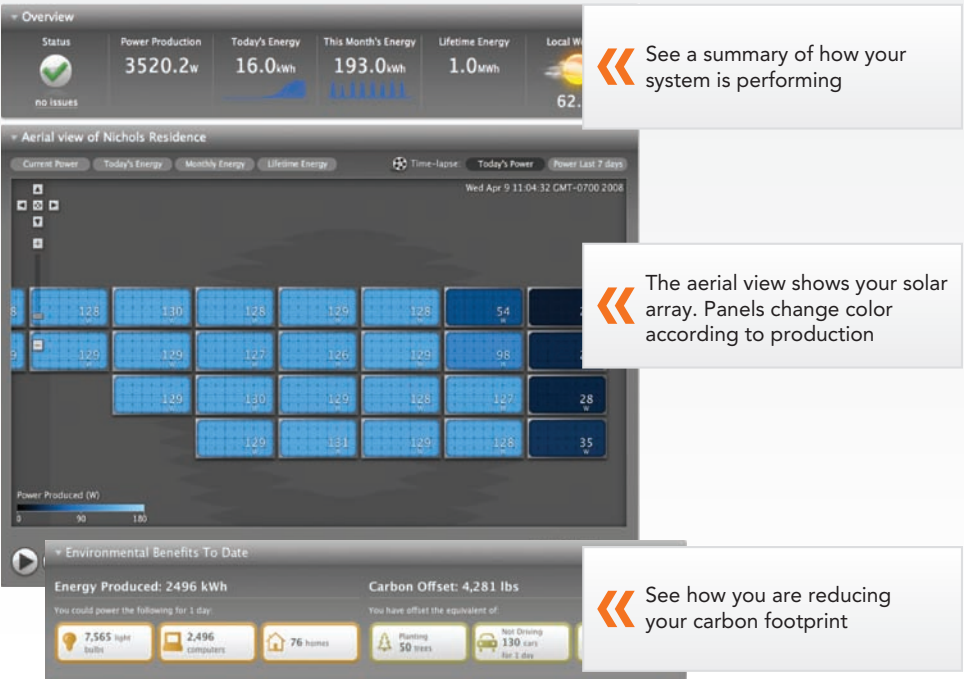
Overview

Status
no issues

Power Production
3520.2W

Today's Energy
16.0kWh

This Month's Energy
193.0kWh

Lifetime Energy
1.0MWh

Local W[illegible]
62.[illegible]

See a summary of how your system is performing

Aerial view of Nichols Residence

Current Power | Today's Energy | Monthly Energy | Lifetime Energy

Time-lapse: Today's Power | Power Last 7 days

Wed Apr 9 11:04:32 GMT-0700 2008

8 128 130 128 129 128 54 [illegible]
9 129 129 127 126 129 98 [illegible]
129 130 129 128 127 28
129 131 129 128 35

Power Produced (W)
0 90 180

The aerial view shows your solar array. Panels change color according to production

Environmental Benefits To Date

Energy Produced: 2496 kWh
You could power the following for 1 day:
7,565 light bulbs
2,496 computers
76 homes

Carbon Offset: 4,281 lbs
You have offset the equivalent of:
Planting 50 trees
Not Driving 130 cars for 1 day

See how you are reducing your carbon footprint